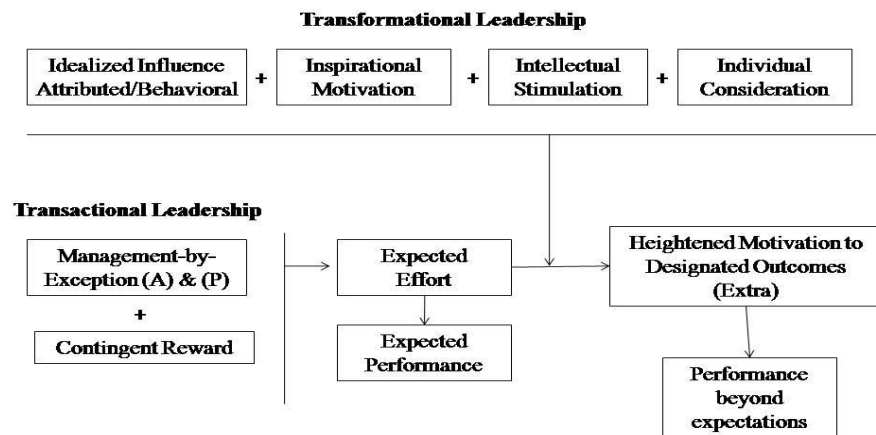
Transformational Leadership

Idealized Influence Attributed/Behavioral + Inspirational Motivation + Intellectual Stimulation + Individual Consideration

Transactional Leadership

Management-by-Exception (A) & (P)

+

Contingent Reward

Expected Effort

Expected Performance

Heightened Motivation to Designated Outcomes (Extra)

Performance beyond expectations